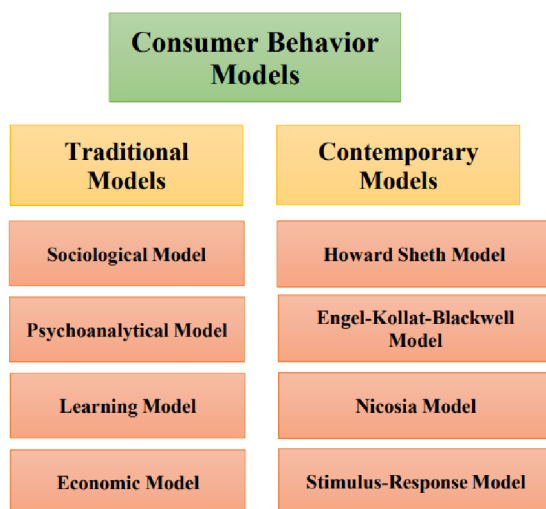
Consumer Behavior Models

Traditional Models

Sociological Model

Psychoanalytical Model

Learning Model

Economic Model

Contemporary Models

Howard Sheth Model

Engel-Kollat-Blackwell Model

Nicosia Model

Stimulus-Response Model